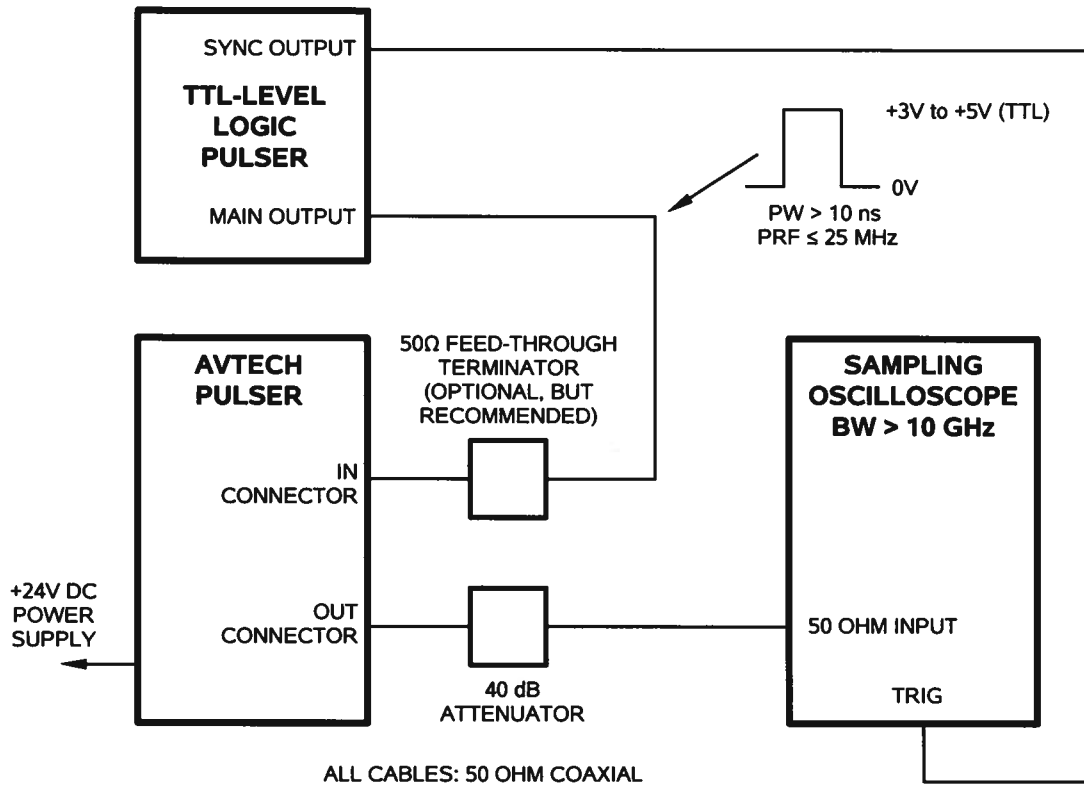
SYNC OUTPUT

TTL-LEVEL LOGIC PULSER

MAIN OUTPUT

+3V to +5V (TTL)

0V

PW > 10 ns
PRF ≤ 25 MHz

AVTECH PULSER

50Ω FEED-THROUGH TERMINATOR (OPTIONAL, BUT RECOMMENDED)

SAMPLING OSCILLOSCOPE BW > 10 GHz

IN CONNECTOR

+24V DC POWER SUPPLY

OUT CONNECTOR

50 OHM INPUT

40 dB ATTENUATOR

TRIG

ALL CABLES: 50 OHM COAXIAL